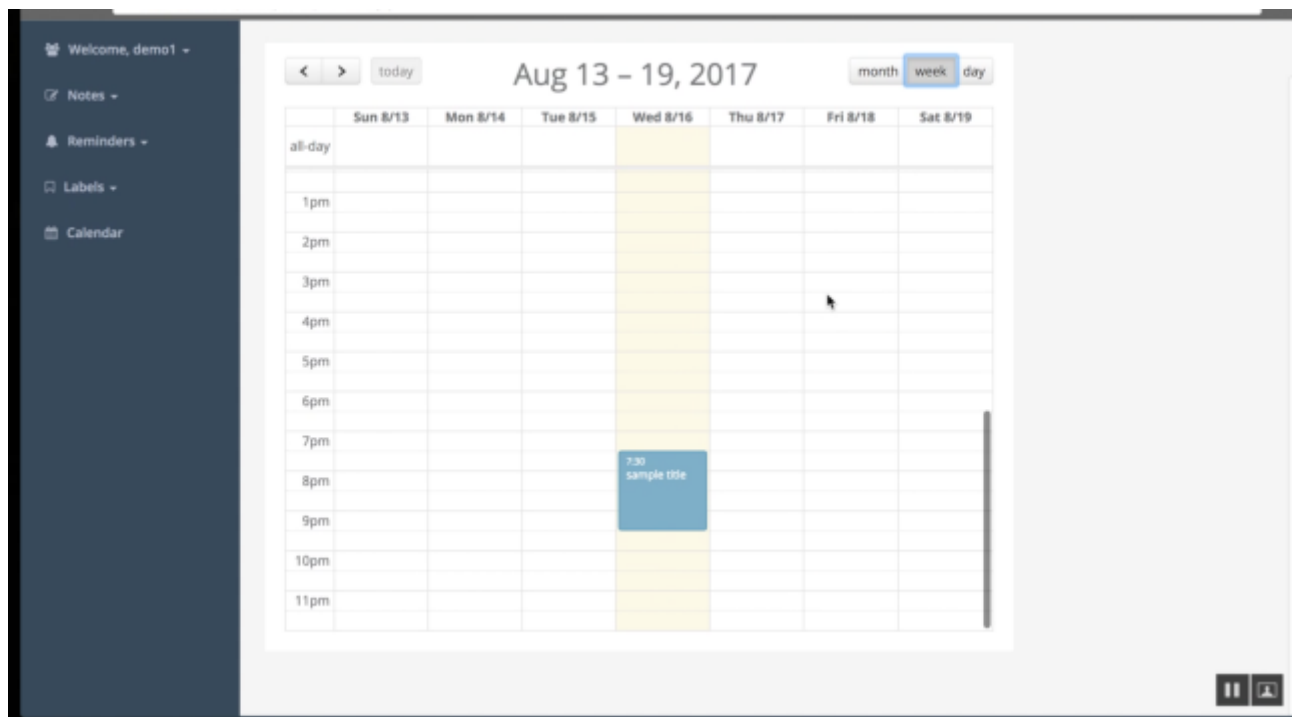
Welcome, demo1 ▾
Notes ▾
Reminders ▾
Labels ▾
Calendar

< > today
Aug 13 – 19, 2017
month week day

|  | Sun 8/13 | Mon 8/14 | Tue 8/15 | Wed 8/16 | Thu 8/17 | Fri 8/18 | Sat 8/19 |
|---|---|---|---|---|---|---|---|
| all-day |  |  |  |  |  |  |  |
| 1pm |  |  |  |  |  |  |  |
| 2pm |  |  |  |  |  |  |  |
| 3pm |  |  |  |  |  |  |  |
| 4pm |  |  |  |  |  |  |  |
| 5pm |  |  |  |  |  |  |  |
| 6pm |  |  |  |  |  |  |  |
| 7pm |  |  |  | 7:30 sample title |  |  |  |
| 8pm |  |  |  |  |  |  |  |
| 9pm |  |  |  |  |  |  |  |
| 10pm |  |  |  |  |  |  |  |
| 11pm |  |  |  |  |  |  |  |